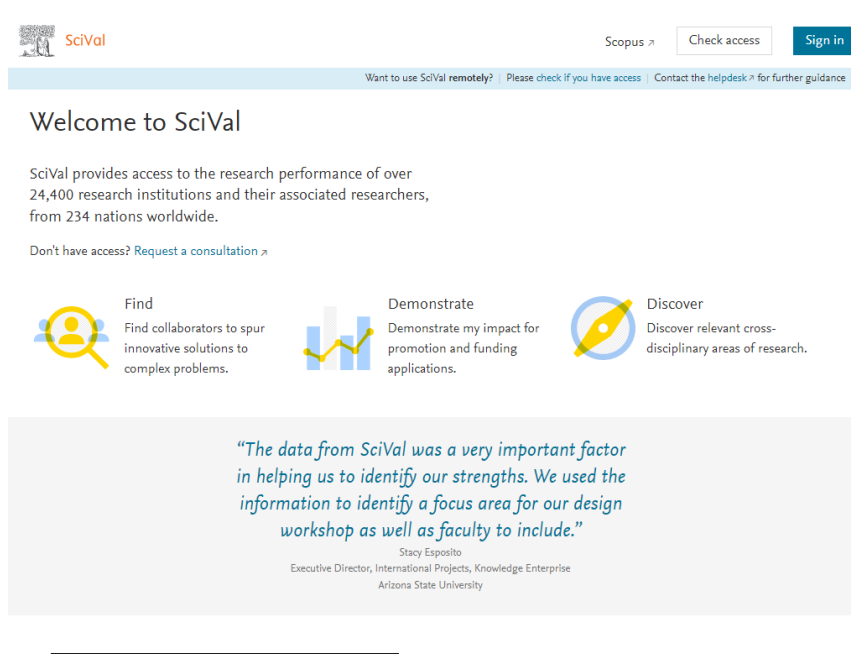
SciVal

Scopus ↗ Check access Sign in

Want to use SciVal **remotely**? | Please check if you have access | Contact the helpdesk ↗ for further guidance

Welcome to SciVal

SciVal provides access to the research performance of over 24,400 research institutions and their associated researchers, from 234 nations worldwide.

Don't have access? Request a consultation ↗

Find

Find collaborators to spur innovative solutions to complex problems.

Demonstrate

Demonstrate my impact for promotion and funding applications.

Discover

Discover relevant cross-disciplinary areas of research.

"The data from SciVal was a very important factor in helping us to identify our strengths. We used the information to identify a focus area for our design workshop as well as faculty to include."

Stacy Esposito

Executive Director, International Projects, Knowledge Enterprise

Arizona State University